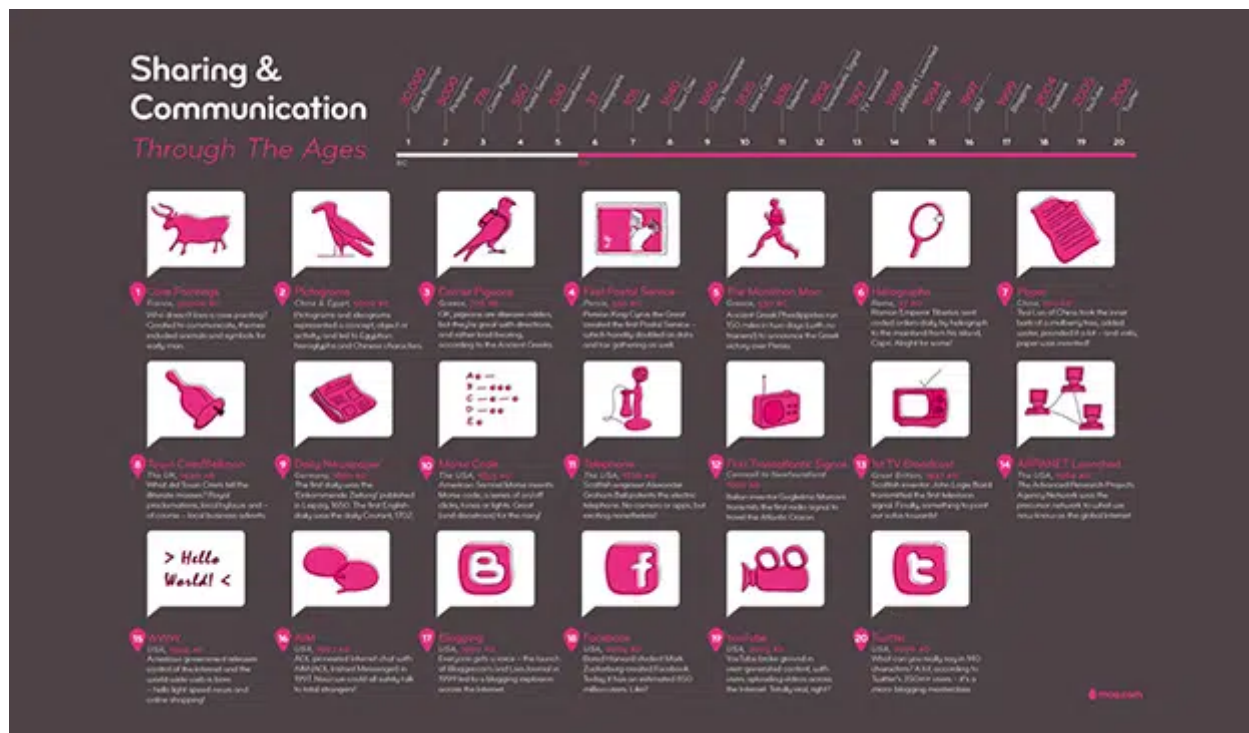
Sharing & Communication
Through The Ages

1 2 3 4 5 6 7 8 9 10 11 12 13 14 15 16 17 18 19 20

BC

AD

> Hello World! <

1 Cave Paintings
France, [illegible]
Who doesn't love a cave painting? Created to communicate, themes included animals and symbols for early man.

2 Pictograms
China & Egypt, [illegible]
Pictograms and ideograms represented a concept, object or activity, and led to Egyptian hieroglyphs and Chinese characters.

3 Carrier Pigeons
Greece, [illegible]
OK, pigeons are disease-ridden, but they're great with directions, and rather loud-beating, according to the Ancient Greeks.

4 First Postal Service
Persia, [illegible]
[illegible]

5 The Marathon Man
Greece, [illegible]
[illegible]

6 Heliographs
Rome, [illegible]
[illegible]

7 Paper
China, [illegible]
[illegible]

8 Town Crier/Bellman
The UK, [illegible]
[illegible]

9 Daily Newspaper
Germany, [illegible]
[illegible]

10 Morse Code
The USA, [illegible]
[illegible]

11 Telephone
The USA, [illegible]
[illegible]

12 First Transatlantic Signal
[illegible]

13 1st TV Broadcast
Great Britain, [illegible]
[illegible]

14 ARPANET Launched
The USA, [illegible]
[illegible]

15 WWW
USA, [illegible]
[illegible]

16 AIM
USA, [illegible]
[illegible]

17 Blogging
USA, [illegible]
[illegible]

18 Facebook
USA, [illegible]
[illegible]

19 YouTube
USA, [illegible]
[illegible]

20 Twitter
USA, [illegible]
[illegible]

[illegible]